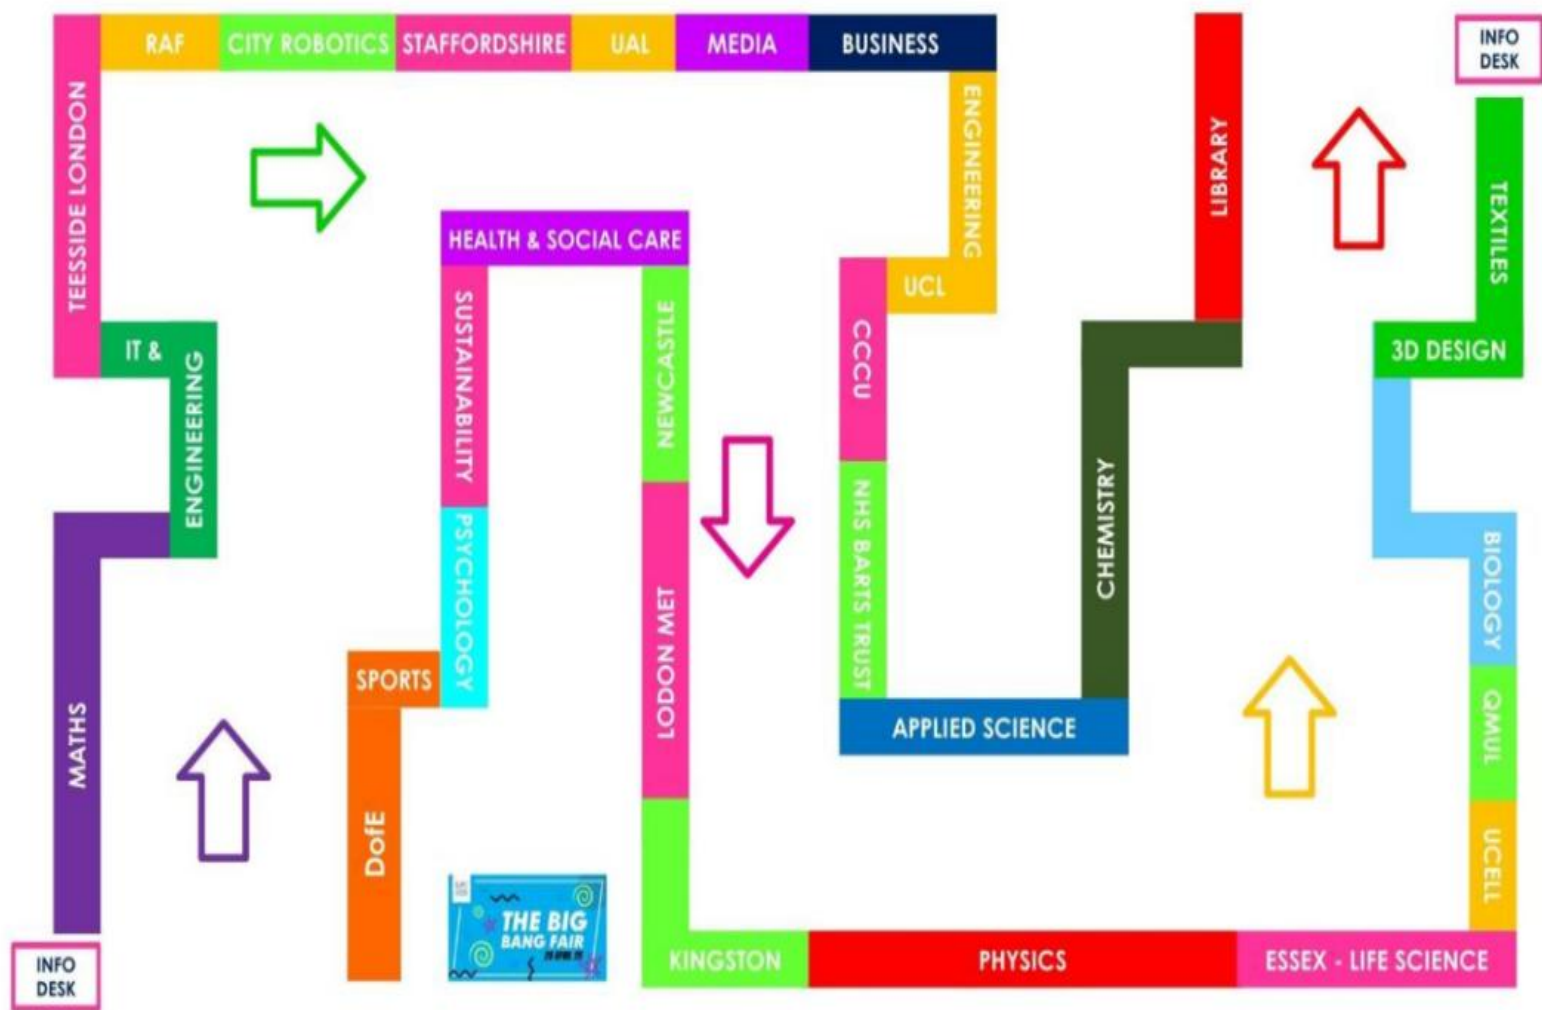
RAF
CITY ROBOTICS
STAFFORDSHIRE
UAL
MEDIA
BUSINESS
INFO DESK
TEESSIDE LONDON
ENGINEERING
LIBRARY
TEXTILES
HEALTH & SOCIAL CARE
UCL
IT & ENGINEERING
SUSTAINABILITY
NEWCASTLE
CCCU
3D DESIGN
CHEMISTRY
NHS BARTS TRUST
PSYCHOLOGY
BIOLOGY
SPORTS
LODON MET
APPLIED SCIENCE
QMUL
MATHS
DofE
THE BIG BANG FAIR
UCELL
INFO DESK
KINGSTON
PHYSICS
ESSEX - LIFE SCIENCE